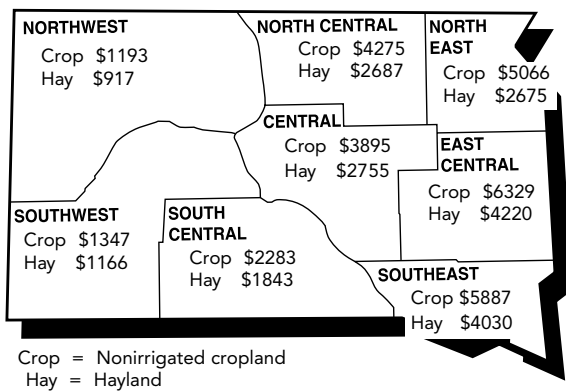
NORTHWEST
Crop $1193
Hay $917

NORTH CENTRAL
Crop $4275
Hay $2687

NORTH EAST
Crop $5066
Hay $2675

CENTRAL
Crop $3895
Hay $2755

EAST CENTRAL
Crop $6329
Hay $4220

SOUTHWEST
Crop $1347
Hay $1166

SOUTH CENTRAL
Crop $2283
Hay $1843

SOUTHEAST
Crop $5887
Hay $4030

Crop = Nonirrigated cropland
Hay = Hayland